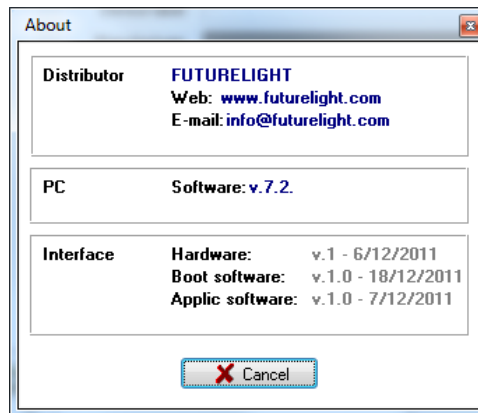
About

Distributor FUTURELIGHT
Web: www.futurelight.com
E-mail: info@futurelight.com

PC Software: v.7.2.

Interface Hardware: v.1 - 6/12/2011
Boot software: v.1.0 - 18/12/2011
Applic software: v.1.0 - 7/12/2011

Cancel